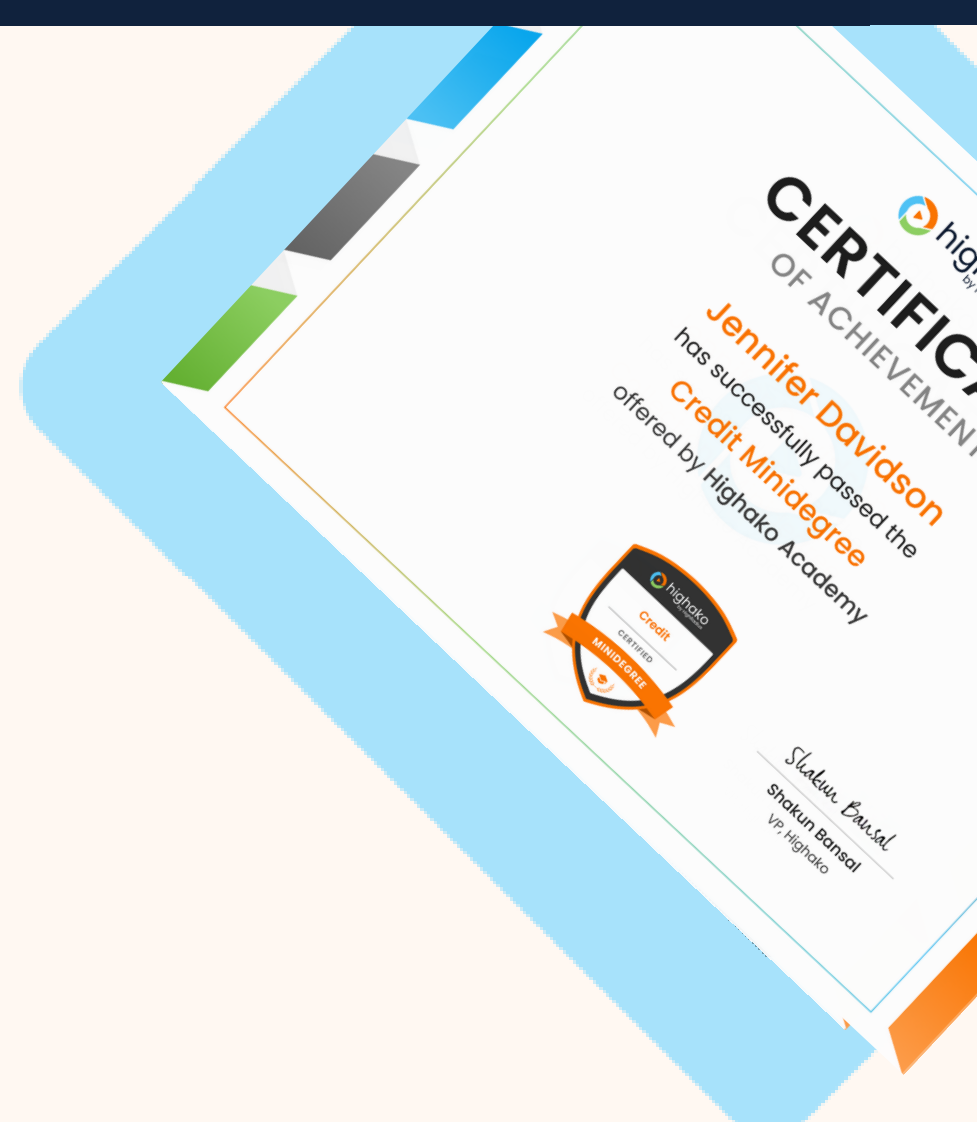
high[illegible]
by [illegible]

CERTIFICA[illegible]
OF ACHIEVEMENT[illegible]

Jennifer Davidson
has successfully passed the
Credit Minidegree
offered by Highako Academy

highako
Credit
CERTIFIED
MINIDEGREE

Shakun Bansal
Shakun Bansal
VP, Highako